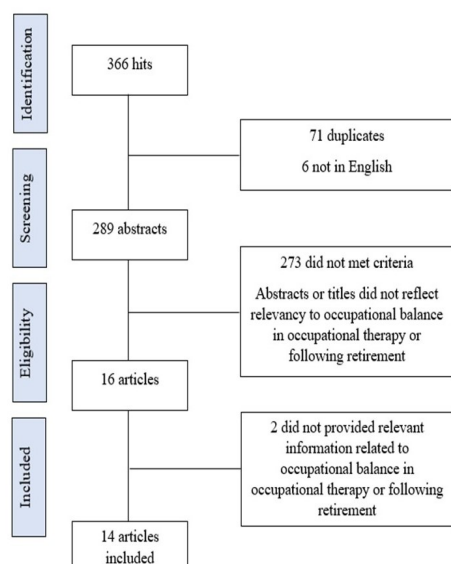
Identification

366 hits

71 duplicates

6 not in English

Screening

289 abstracts

273 did not met criteria

Abstracts or titles did not reflect relevancy to occupational balance in occupational therapy or following retirement

Eligbility

16 articles

Included

2 did not provided relevant information related to occupational balance in occupational therapy or following retirement

14 articles included